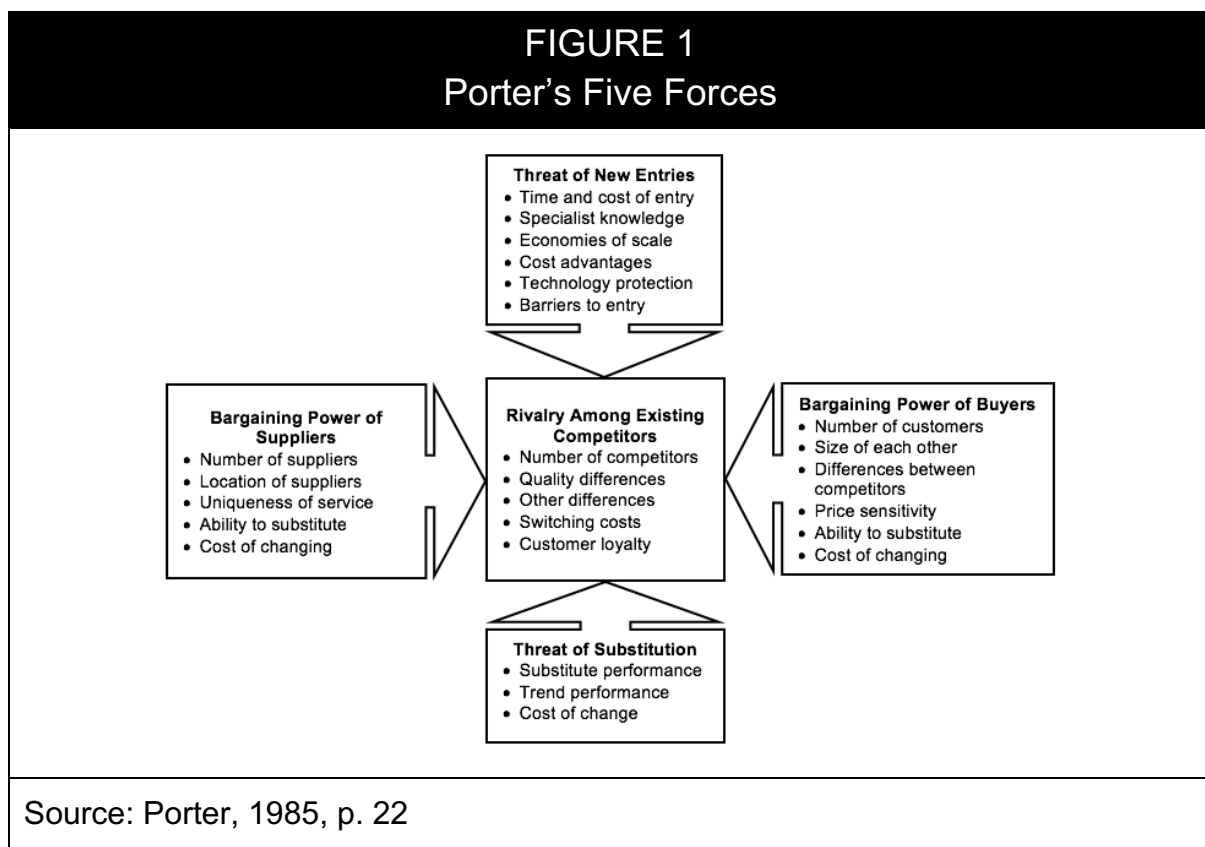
FIGURE 1
Porter’s Five Forces

Threat of New Entries
• Time and cost of entry
• Specialist knowledge
• Economies of scale
• Cost advantages
• Technology protection
• Barriers to entry

Bargaining Power of Suppliers
• Number of suppliers
• Location of suppliers
• Uniqueness of service
• Ability to substitute
• Cost of changing

Rivalry Among Existing Competitors
• Number of competitors
• Quality differences
• Other differences
• Switching costs
• Customer loyalty

Bargaining Power of Buyers
• Number of customers
• Size of each other
• Differences between competitors
• Price sensitivity
• Ability to substitute
• Cost of changing

Threat of Substitution
• Substitute performance
• Trend performance
• Cost of change

Source: Porter, 1985, p. 22